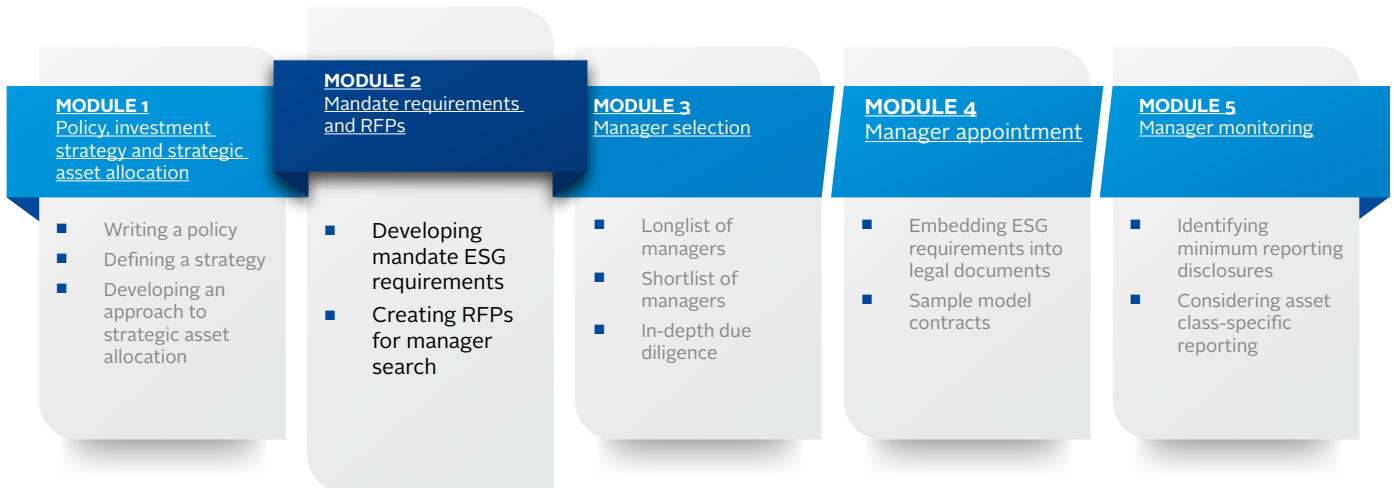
MODULE 1
Policy, investment strategy and strategic asset allocation

- Writing a policy
- Defining a strategy
- Developing an approach to strategic asset allocation

MODULE 2
Mandate requirements and RFPs

- Developing mandate ESG requirements
- Creating RFPs for manager search

MODULE 3
Manager selection

- Longlist of managers
- Shortlist of managers
- In-depth due diligence

MODULE 4
Manager appointment

- Embedding ESG requirements into legal documents
- Sample model contracts

MODULE 5
Manager monitoring

- Identifying minimum reporting disclosures
- Considering asset class-specific reporting